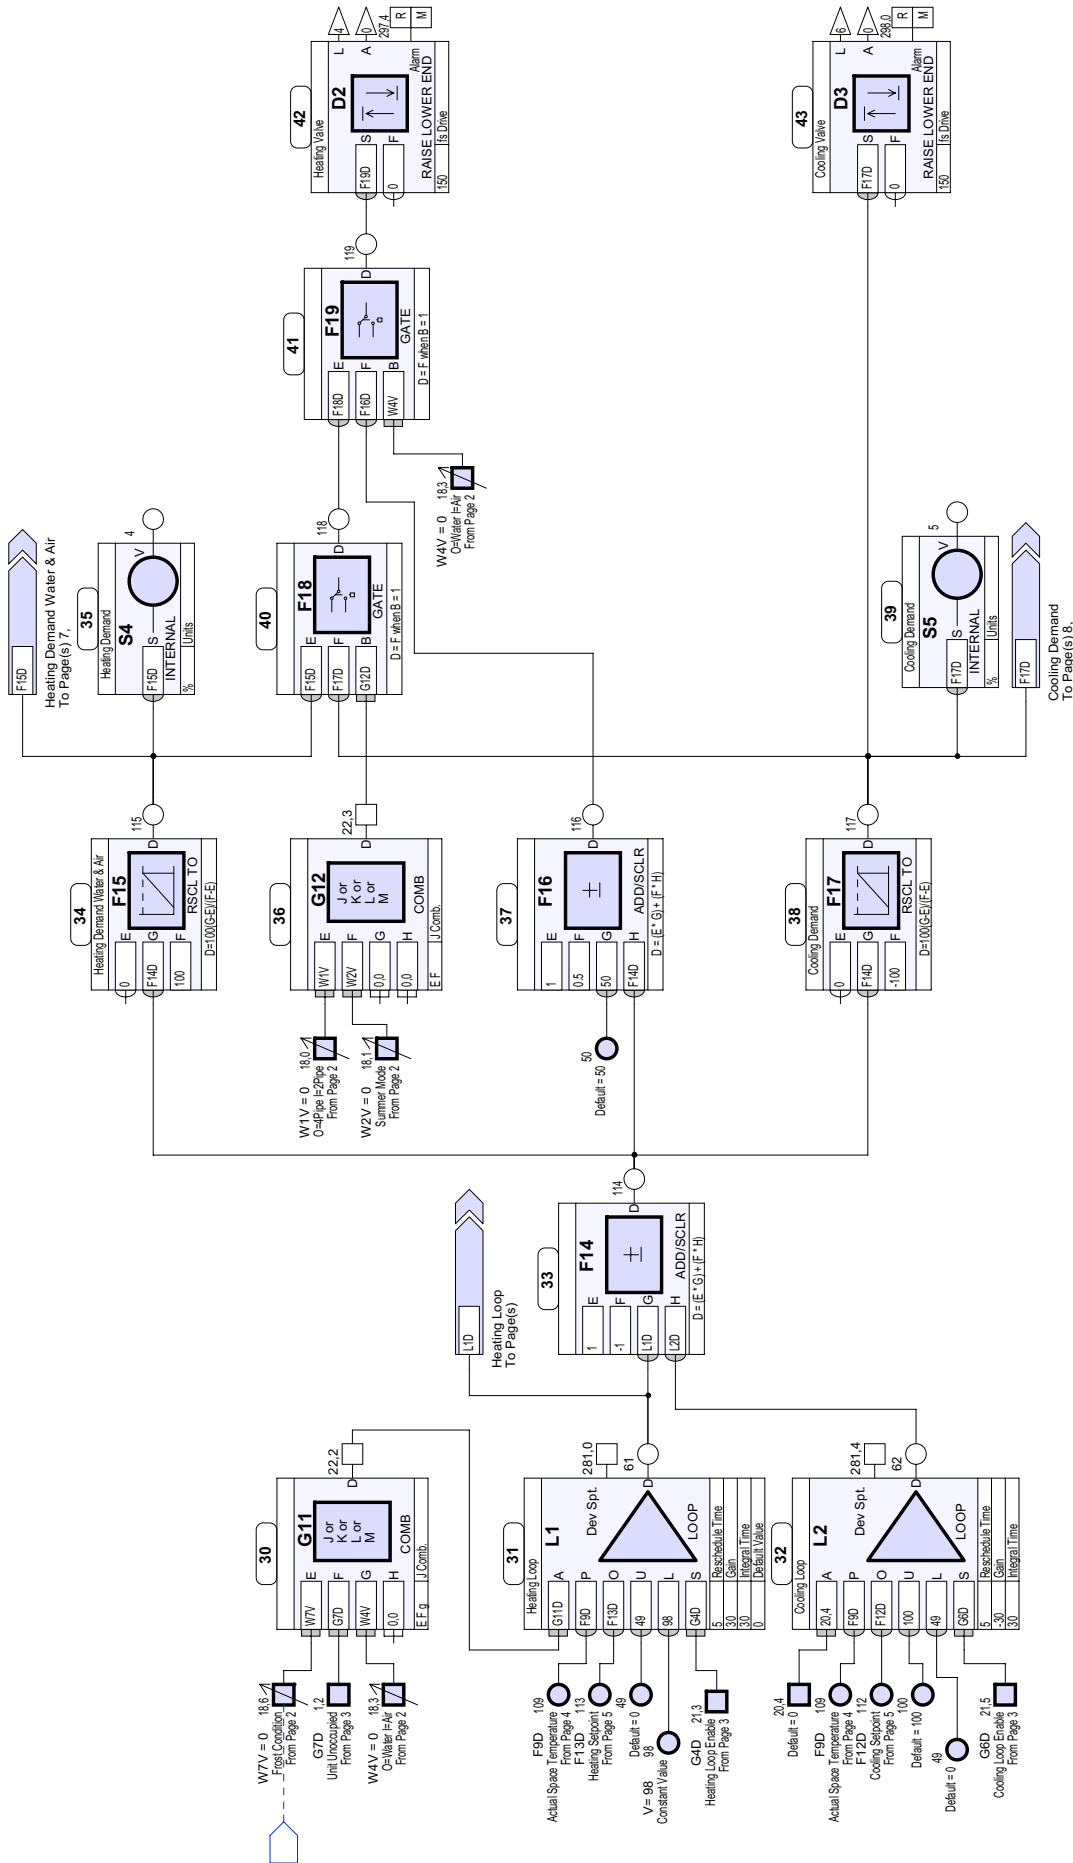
42
Heating Valve
D2
S F
F19D
0
L A
4 0
297,4
R M
Alarm
RAISE LOWER END
150 fs Drive

43
Cooling Valve
D3
S F
F17D
0
L A
6 0
298,0
R M
Alarm
RAISE LOWER END
150 fs Drive

41
F19
E F B
F18D F16D W4V
D
119
GATE
D = F when B = 1

W4V = 0 18,3
0=Water I=Air
From Page 2

40
F18
E F B
F15D F17D G12D
D
118
GATE
D = F when B = 1

35
Heating Demand
S4
S V
4
F15D
INTERNAL
% Units

F15D
Heating Demand Water & Air
To Page(s) 7.

39
Cooling Demand
S5
S V
5
F17D
INTERNAL
% Units

F17D
Cooling Demand
To Page(s) 8.

34
Heating Demand Water & Air
F15
E G F
0 F14D 100
D
115
RSCL TO
D=100(G-E)/(F-E)

36
G12
E F G H
W1V W2V 0,0 0,0
J or K or L or M
COMB
J Comb.
E F
D
22,3

W1V = 0 18,0
0=4Pipe I=2Pipe
From Page 2
W2V = 0 18,1
Summer Mode
From Page 2

37
F16
E F G H
1 0,5 50 F14D
D
116
ADD/SCLR
D = (E * G) + (F * H)
50
Default = 50

38
Cooling Demand
F17
E G F
0 F14D -100
D
117
RSCL TO
D=100(G-E)/(F-E)

33
F14
E F G H
1 -1 L1D L2D
D
114
ADD/SCLR
D = (E * G) + (F * H)

L1D
Heating Loop
To Page(s)

30
G11
E F G H
W7V G7D W4V 0,0
J or K or L or M
COMB
J Comb.
E F g
D
22,2

W7V = 0 18,6
Frost Condition
From Page 2
G7D 1,2
Unit Unoccupied
From Page 3
W4V = 0 18,3
O=Water I=Air
From Page 2

31
Heating Loop
L1
A P O U L S
G11D F9D F13D 49 98 G4D
Dev Spt.
281,0
61
D
LOOP
5 Reschedule Time
30 Gain
30 Integral Time
0 Default Value

F9D 109
Actual Space Temperature
From Page 4
F13D 113
Heating Setpoint
From Page 5
49
Default = 0
V = 98 98
Constant Value
G4D 21,3
Heating Loop Enable
From Page 3

32
Cooling Loop
L2
A P O U L S
20,4 F9D F12D 100 49 G6D
Dev Spt.
281,4
62
D
LOOP
5 Reschedule Time
-30 Gain
30 Integral Time

20,4
Default = 0
F9D 109
Actual Space Temperature
From Page 4
F12D 112
Cooling Setpoint
From Page 5
100
Default = 100
49
Default = 0
G6D 21,5
Cooling Loop Enable
From Page 3